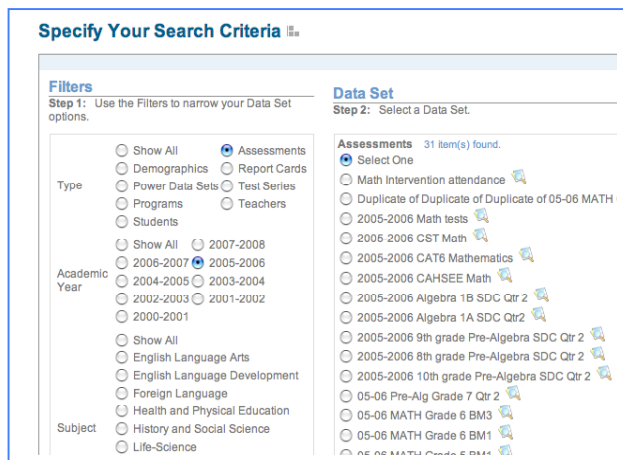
Specify Your Search Criteria

Filters
Step 1: Use the Filters to narrow your Data Set options.

Type
Show All
Assessments
Demographics
Report Cards
Power Data Sets
Test Series
Programs
Teachers
Students

Academic Year
Show All
2007-2008
2006-2007
2005-2006
2004-2005
2003-2004
2002-2003
2001-2002
2000-2001

Subject
Show All
English Language Arts
English Language Development
Foreign Language
Health and Physical Education
History and Social Science
Life-Science

Data Set
Step 2: Select a Data Set.

Assessments 31 item(s) found.
Select One
Math Intervention attendance
Duplicate of Duplicate of Duplicate of 05-06 MATH
2005-2006 Math tests
2005-2006 CST Math
2005-2006 CAT6 Mathematics
2005-2006 CAHSEE Math
2005-2006 Algebra 1B SDC Qtr 2
2005-2006 Algebra 1A SDC Qtr2
2005-2006 9th grade Pre-Algebra SDC Qtr 2
2005-2006 8th grade Pre-Algebra SDC Qtr 2
2005-2006 10th grade Pre-Algebra SDC Qtr 2
05-06 Pre-Alg Grade 7 Qtr 2
05-06 MATH Grade 6 BM3
05-06 MATH Grade 6 BM1
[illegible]